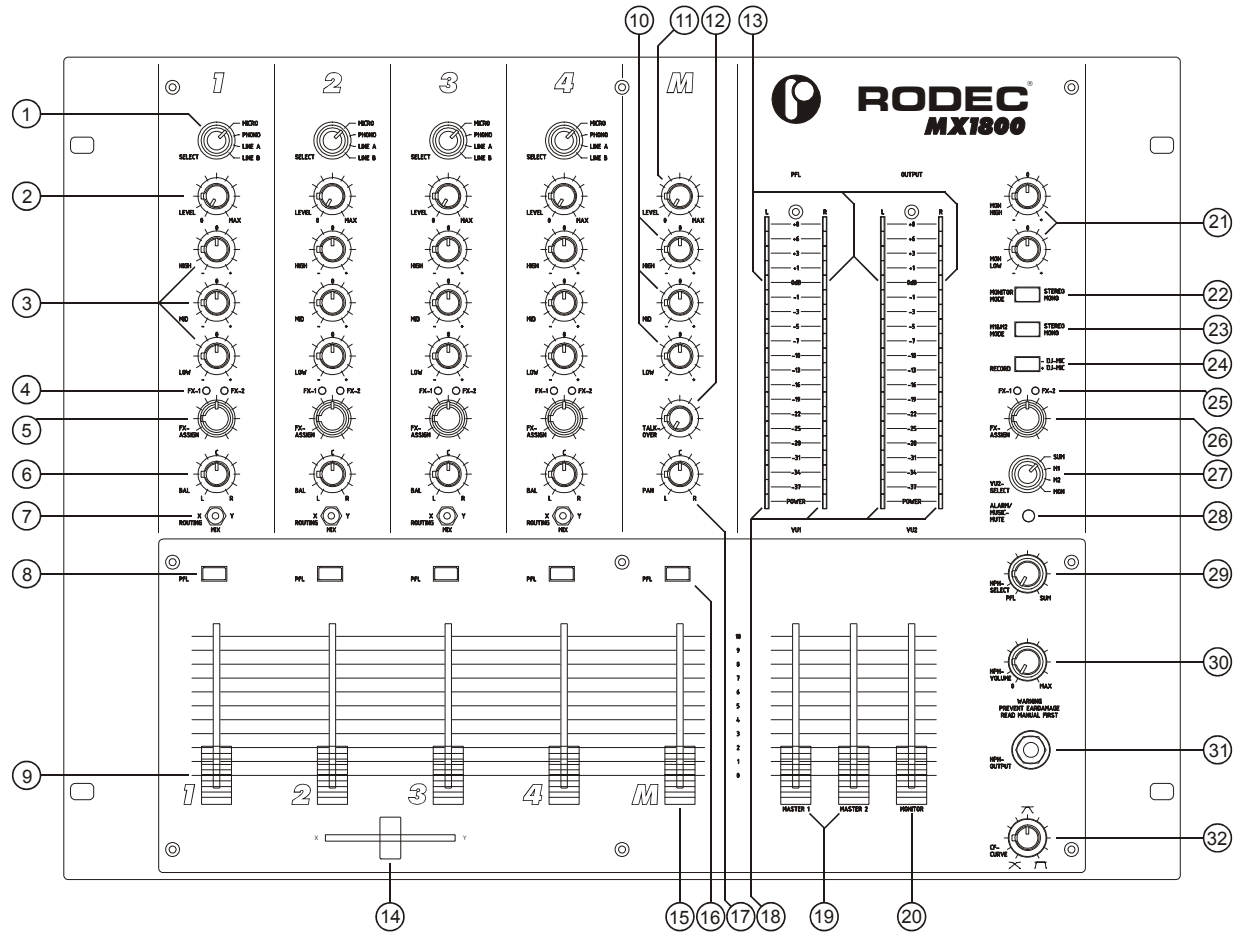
10 11 12 13

1 2 3 4 M

RODEC® MX1800

1 SELECT MICRO PHONO LINE A LINE B
2 LEVEL 0 MAX
3 HIGH MID LOW
4 FX-1 FX-2
5 FX-ASSIGN
6 BAL C L R
7 ROUTING X Y MIX

PFL OUTPUT

L R
+8 +6 +3 +1 0dB -1 -3 -5 -7 -10 -13 -16 -19 -22 -25 -28 -31 -34 -37
POWER
VU1 VU2

LEVEL 0 MAX
HIGH
MID
LOW
TALK-OVER
PAN C L R

MON HIGH 21
MON LOW
MONITOR MODE STEREO MONO 22
M1&M2 MODE STEREO MONO 23
RECORD DJ-MIC + DJ-MIC 24
FX-1 FX-2 25
FX-ASSIGN 26
VU2-SELECT SUM M1 M2 MON 27
ALARM/ MUSIC-MUTE 28

8 PFL PFL PFL PFL PFL

HPH-SELECT PFL SUM 29
HPH-VOLUME 0 MAX 30
WARNING PREVENT EARDAMAGE READ MANUAL FIRST
HPH-OUTPUT 31
CF-CURVE 32

10 9 8 7 6 5 4 3 2 1 0

9 1 2 3 4 M
MASTER 1 MASTER 2 MONITOR
X Y

14 15 16 17 18 19 20